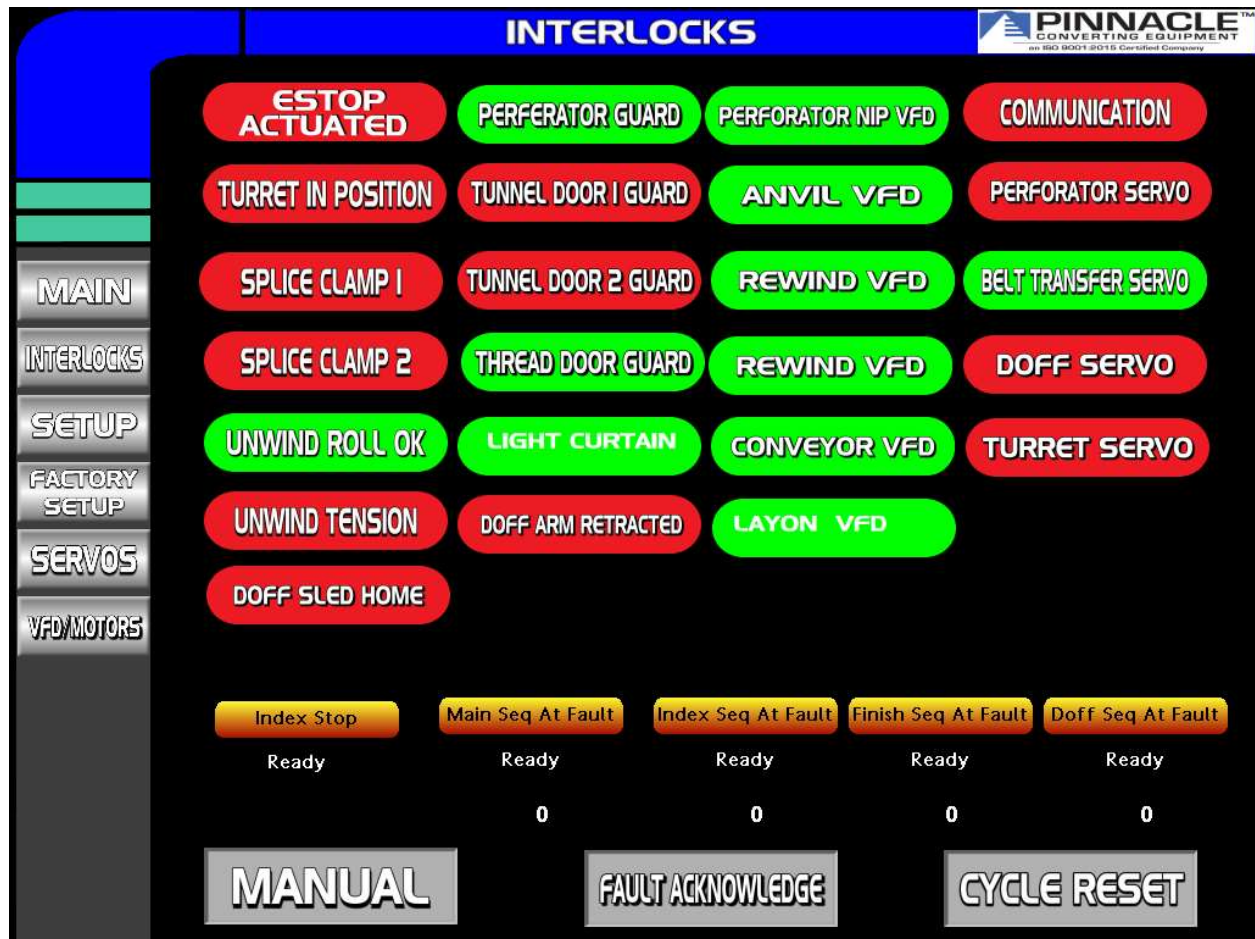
INTERLOCKS

PINNACLE
CONVERTING EQUIPMENT
an ISO 9001:2015 Certified Company

MAIN
INTERLOCKS
SETUP
FACTORY SETUP
SERVOS
VFD/MOTORS

ESTOP ACTUATED
PERFERATOR GUARD
PERFORATOR NIP VFD
COMMUNICATION
TURRET IN POSITION
TUNNEL DOOR 1 GUARD
ANVIL VFD
PERFORATOR SERVO
SPLICE CLAMP 1
TUNNEL DOOR 2 GUARD
REWIND VFD
BELT TRANSFER SERVO
SPLICE CLAMP 2
THREAD DOOR GUARD
REWIND VFD
DOFF SERVO
UNWIND ROLL OK
LIGHT CURTAIN
CONVEYOR VFD
TURRET SERVO
UNWIND TENSION
DOFF ARM RETRACTED
LAYON VFD
DOFF SLED HOME

Index Stop
Ready
Main Seq At Fault
Ready
0
Index Seq At Fault
Ready
0
Finish Seq At Fault
Ready
0
Doff Seq At Fault
Ready
0

MANUAL
FAULT ACKNOWLEDGE
CYCLE RESET